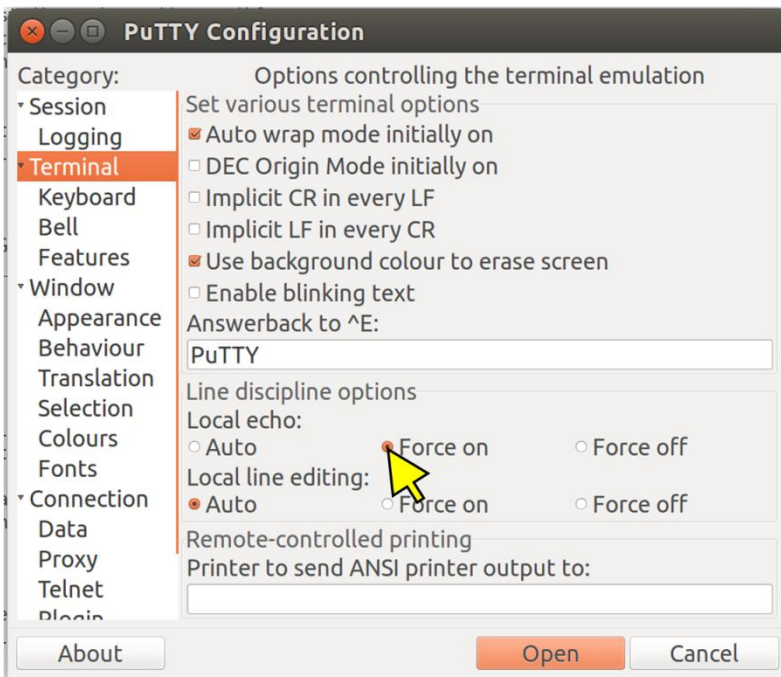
PuTTY Configuration

Category:
Session
Logging
Terminal
Keyboard
Bell
Features
Window
Appearance
Behaviour
Translation
Selection
Colours
Fonts
Connection
Data
Proxy
Telnet
Rlogin

Options controlling the terminal emulation

Set various terminal options
Auto wrap mode initially on
DEC Origin Mode initially on
Implicit CR in every LF
Implicit LF in every CR
Use background colour to erase screen
Enable blinking text
Answerback to ^E:
PuTTY

Line discipline options
Local echo:
Auto
Force on
Force off
Local line editing:
Auto
Force on
Force off

Remote-controlled printing
Printer to send ANSI printer output to:

About
Open
Cancel